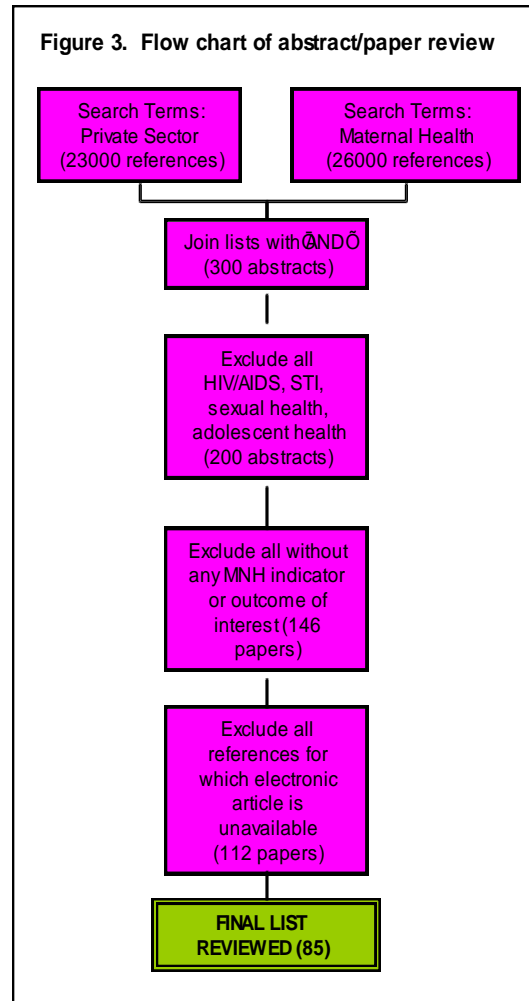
**Figure 3. Flow chart of abstract/paper review**

Search Terms: Private Sector (23000 references)

Search Terms: Maternal Health (26000 references)

Join lists with ÒANDÓ (300 abstracts)

Exclude all HIV/AIDS, STI, sexual health, adolescent health (200 abstracts)

Exclude all without any MNH indicator or outcome of interest (146 papers)

Exclude all references for which electronic article is unavailable (112 papers)

FINAL LIST REVIEWED (85)